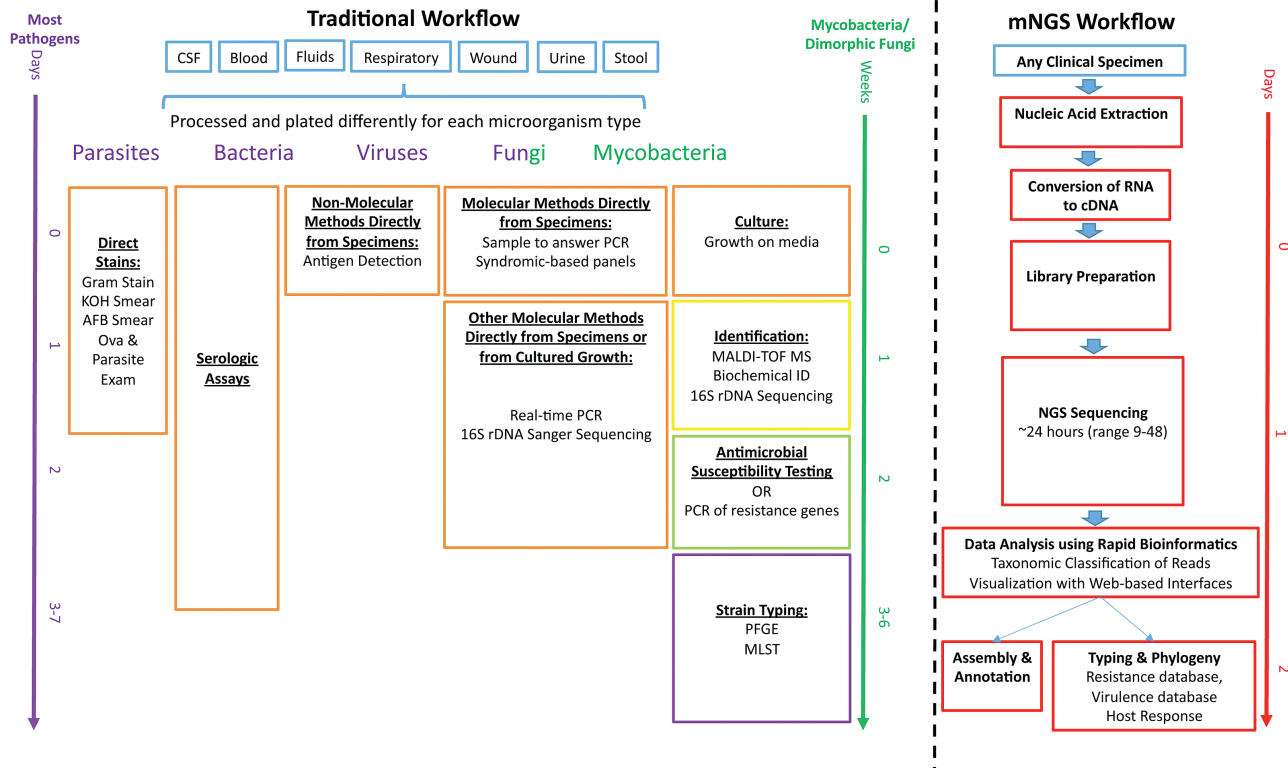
Most Pathogens

Days

0

1

2

3-7

Traditional Workflow

CSF | Blood | Fluids | Respiratory | Wound | Urine | Stool

Processed and plated differently for each microorganism type

Parasites Bacteria Viruses Fungi Mycobacteria

Direct Stains:
Gram Stain
KOH Smear
AFB Smear
Ova & Parasite Exam

Serologic Assays

Non-Molecular Methods Directly from Specimens:
Antigen Detection

Molecular Methods Directly from Specimens:
Sample to answer PCR
Syndromic-based panels

Other Molecular Methods Directly from Specimens or from Cultured Growth:
Real-time PCR
16S rDNA Sanger Sequencing

Culture:
Growth on media

Identification:
MALDI-TOF MS
Biochemical ID
16S rDNA Sequencing

Antimicrobial Susceptibility Testing
OR
PCR of resistance genes

Strain Typing:
PFGE
MLST

Mycobacteria/ Dimorphic Fungi

Weeks

0

1

2

3-6

mNGS Workflow

Any Clinical Specimen

Nucleic Acid Extraction

Conversion of RNA to cDNA

Library Preparation

NGS Sequencing
~24 hours (range 9-48)

Data Analysis using Rapid Bioinformatics
Taxonomic Classification of Reads
Visualization with Web-based Interfaces

Assembly & Annotation

Typing & Phylogeny
Resistance database,
Virulence database
Host Response

Days

0

1

2